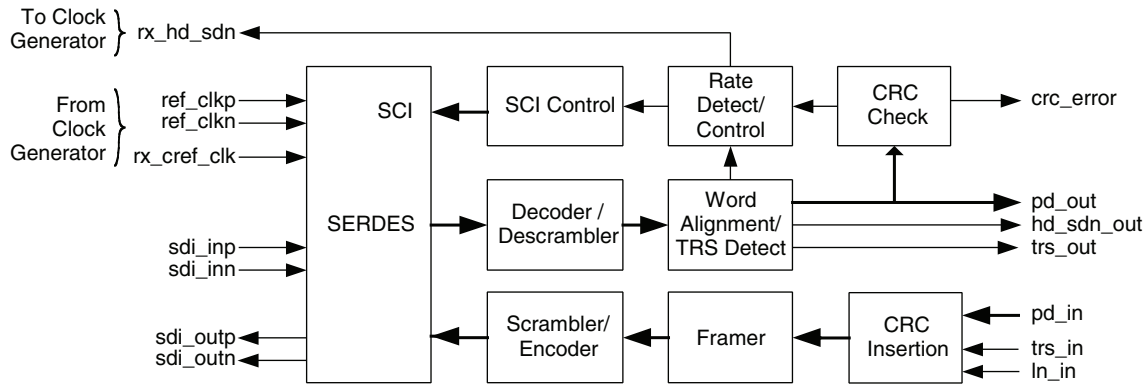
To Clock Generator
rx_hd_sdn

From Clock Generator
ref_clkp
ref_clkn
rx_cref_clk

SCI
SERDES

SCI Control

Rate Detect/ Control

CRC Check

crc_error

Decoder / Descrambler

Word Alignment/ TRS Detect

pd_out
hd_sdn_out
trs_out

sdi_inp
sdi_inn

sdi_outp
sdi_outn

Scrambler/ Encoder

Framer

CRC Insertion

pd_in
trs_in
ln_in